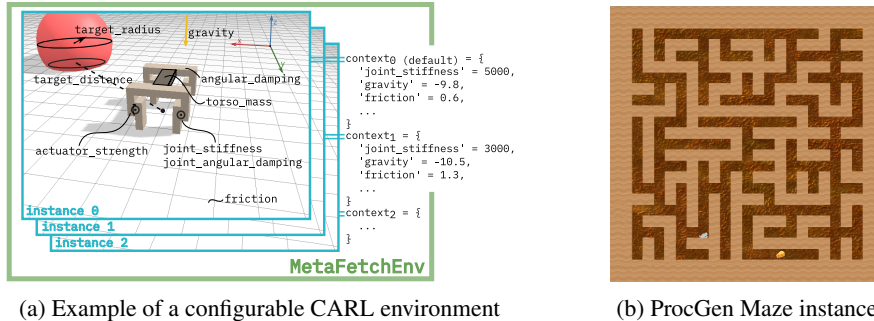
target_radius
gravity
target_distance
angular_damping
torso_mass
actuator_strength
joint_stiffness
joint_angular_damping
friction
instance 0
instance 1
instance 2
MetaFetchEnv

context$_0$ (default) = {
'joint_stiffness' = 5000,
'gravity' = -9.8,
'friction' = 0.6,
...
}
context$_1$ = {
'joint_stiffness' = 3000,
'gravity' = -10.5,
'friction' = 1.3,
...
}
context$_2$ = {
...
}

(a) Example of a configurable CARL environment

(b) ProcGen Maze instance